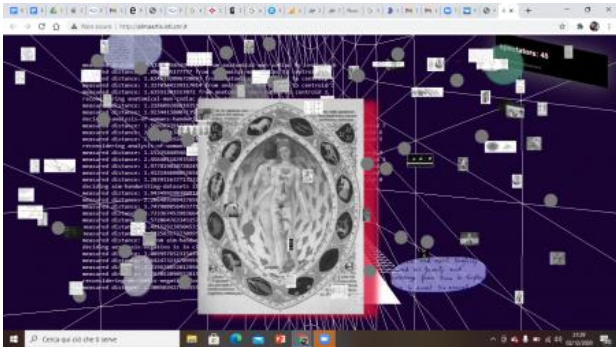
Non sicuro | https://

calculations: 45

measured distance:
measured distance:
measured distance:
measured distance:
measured distance:
measured distance:
reconsidering anatomical man
measured distance:
measured distance:
measured distance:
measured distance:
reconsidering analysis of
measured distance:
measured distance:
measured distance:
measured distance:
measured distance:
deciding aim
measured distance:
measured distance:
measured distance:
measured distance:
measured distance:
measured distance:
measured distance:
measured distance:
deciding
measured distance:
measured distance:
measured distance:
measured distance:
reconsidering
measured distance:

Cerca qui ciò che serve